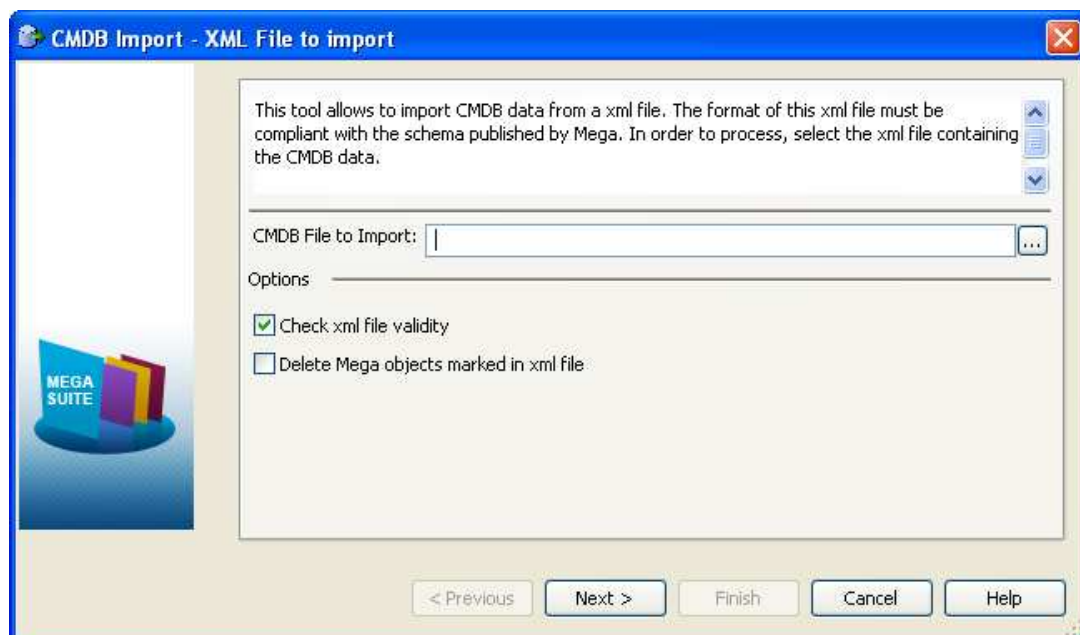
CMDB Import - XML File to import

This tool allows to import CMDB data from a xml file. The format of this xml file must be compliant with the schema published by Mega. In order to process, select the xml file containing the CMDB data.

CMDB File to Import: ...

Options

Check xml file validity

Delete Mega objects marked in xml file

MEGA SUITE

< Previous
Next >
Finish
Cancel
Help